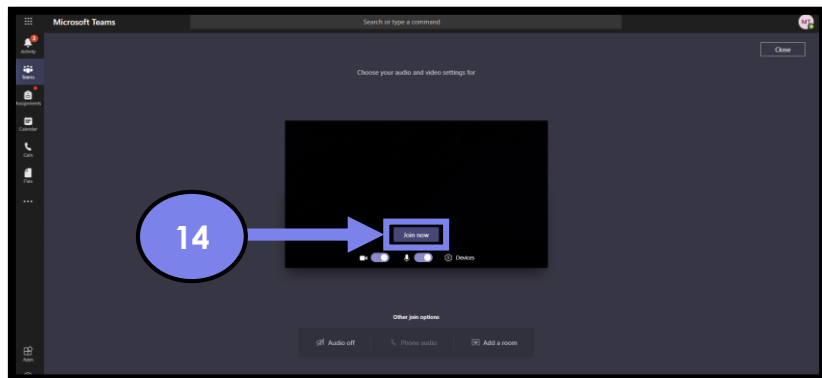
Microsoft Teams

Search or type a command

MT

Activity

Teams

Assignments

Calendar

Calls

Files

...

Apps

Close

Choose your audio and video settings for

14

Join now

Devices

Other join options

Audio off

Phone audio

Add a room